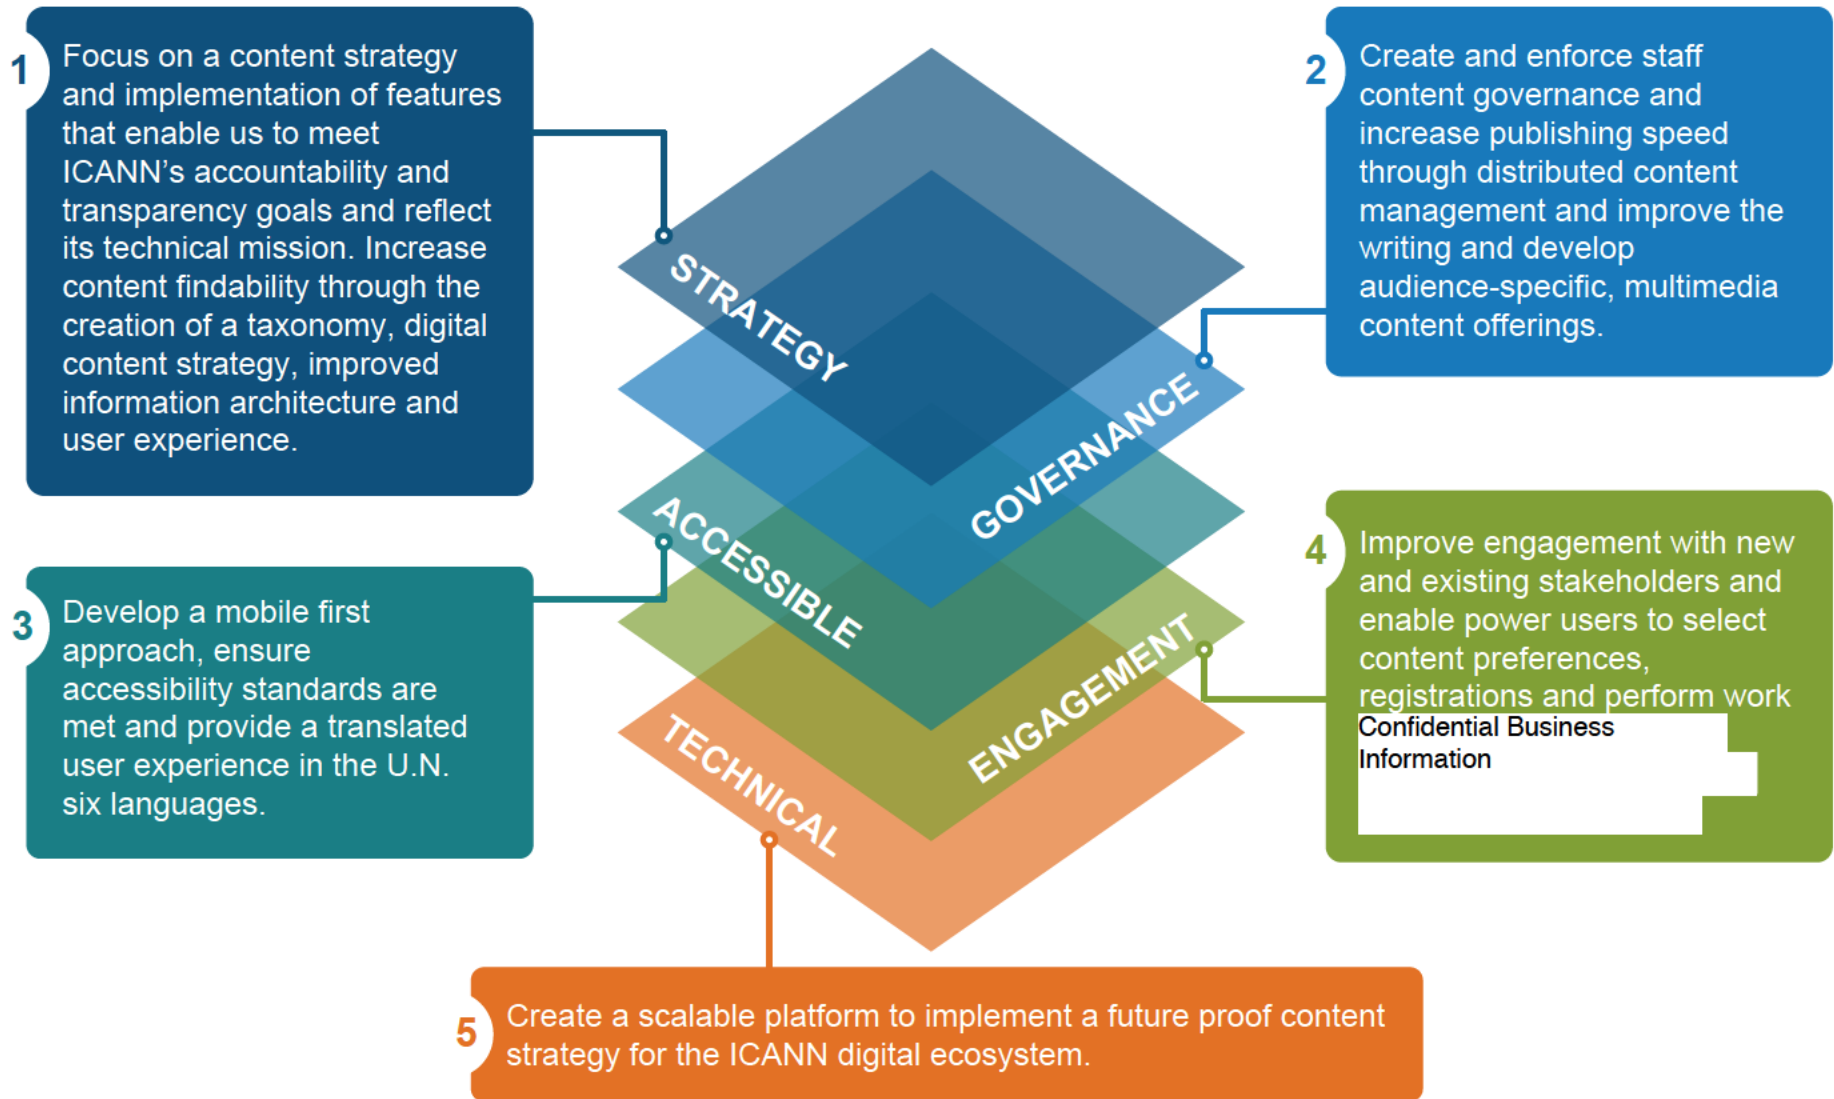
1 Focus on a content strategy and implementation of features that enable us to meet ICANN's accountability and transparency goals and reflect its technical mission. Increase content findability through the creation of a taxonomy, digital content strategy, improved information architecture and user experience.

2 Create and enforce staff content governance and increase publishing speed through distributed content management and improve the writing and develop audience-specific, multimedia content offerings.

STRATEGY

GOVERNANCE

ACCESSIBLE

ENGAGEMENT

TECHNICAL

3 Develop a mobile first approach, ensure accessibility standards are met and provide a translated user experience in the U.N. six languages.

4 Improve engagement with new and existing stakeholders and enable power users to select content preferences, registrations and perform work

Confidential Business Information

5 Create a scalable platform to implement a future proof content strategy for the ICANN digital ecosystem.